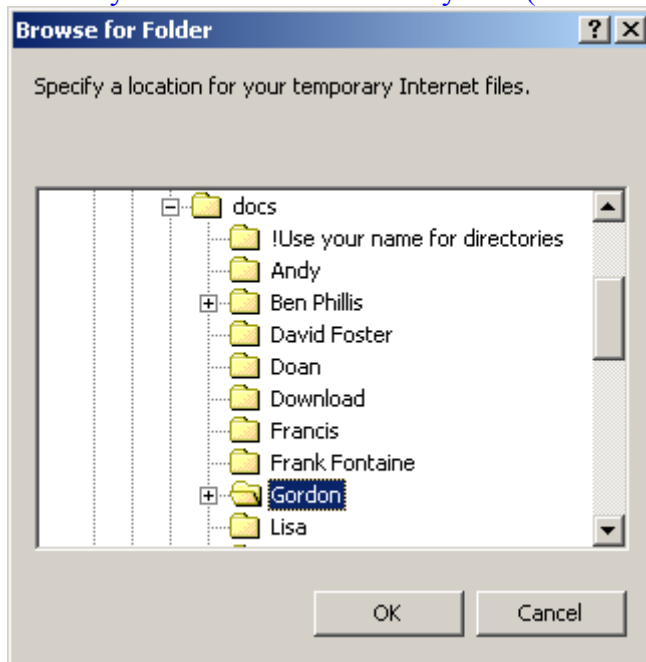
Browse for Folder ? X

Specify a location for your temporary Internet files.

docs
!Use your name for directories
Andy
Ben Phillis
David Foster
Doan
Download
Francis
Frank Fontaine
Gordon
Lisa

OK
Cancel